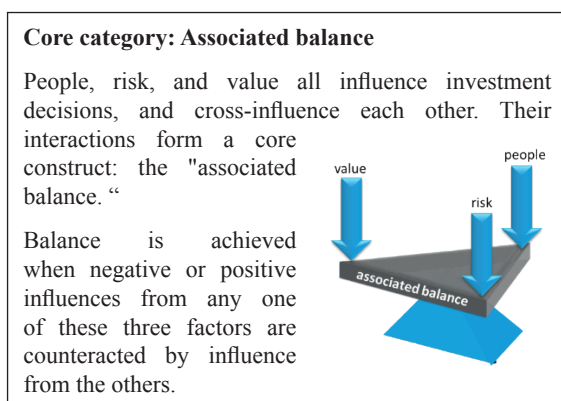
Core category: Associated balance

People, risk, and value all influence investment decisions, and cross-influence each other. Their interactions form a core construct: the "associated balance. “

Balance is achieved when negative or positive influences from any one of these three factors are counteracted by influence from the others.

value

people

risk

associated balance